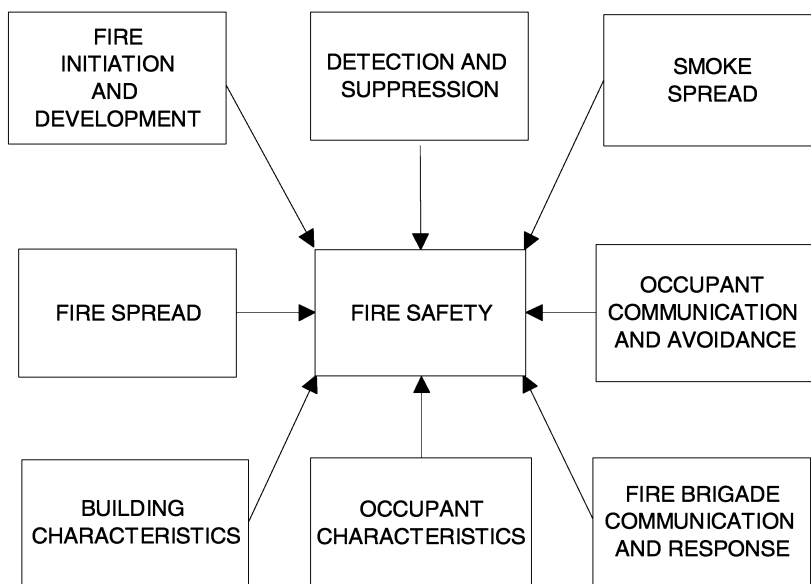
FIRE INITIATION AND DEVELOPMENT

DETECTION AND SUPPRESSION

SMOKE SPREAD

FIRE SPREAD

FIRE SAFETY

OCCUPANT COMMUNICATION AND AVOIDANCE

BUILDING CHARACTERISTICS

OCCUPANT CHARACTERISTICS

FIRE BRIGADE COMMUNICATION AND RESPONSE